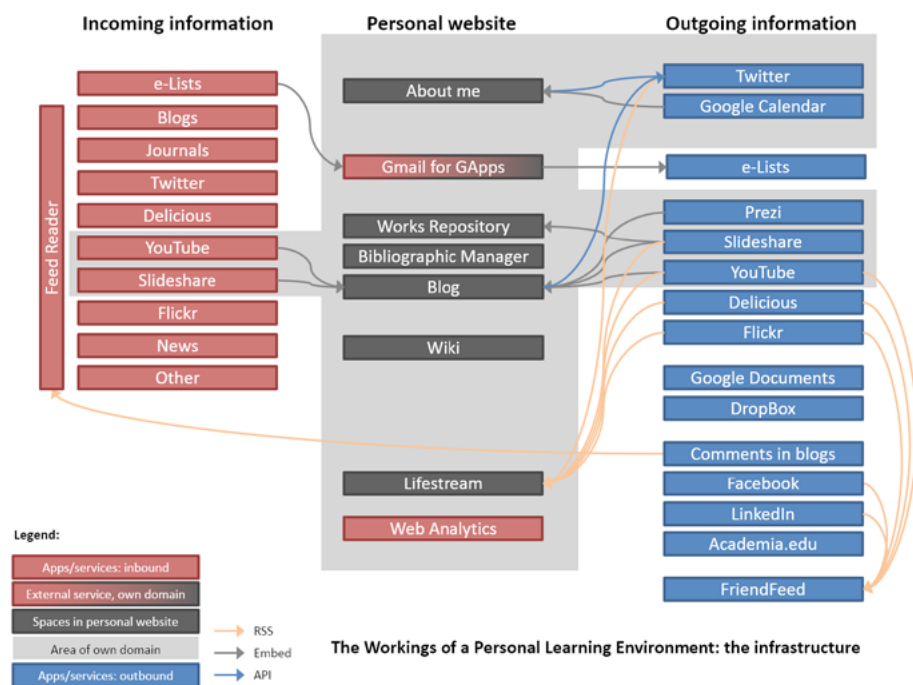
Incoming information

Personal website

Outgoing information

Feed Reader

e-Lists
Blogs
Journals
Twitter
Delicious
YouTube
Slideshare
Flickr
News
Other

About me
Gmail for GApps
Works Repository
Bibliographic Manager
Blog
Wiki
Lifestream
Web Analytics

Twitter
Google Calendar
e-Lists
Prezi
Slideshare
YouTube
Delicious
Flickr
Google Documents
DropBox
Comments in blogs
Facebook
LinkedIn
Academia.edu
FriendFeed

Legend:
Apps/services: inbound
External service, own domain
Spaces in personal website
Area of own domain
Apps/services: outbound

RSS
Embed
API

The Workings of a Personal Learning Environment: the infrastructure